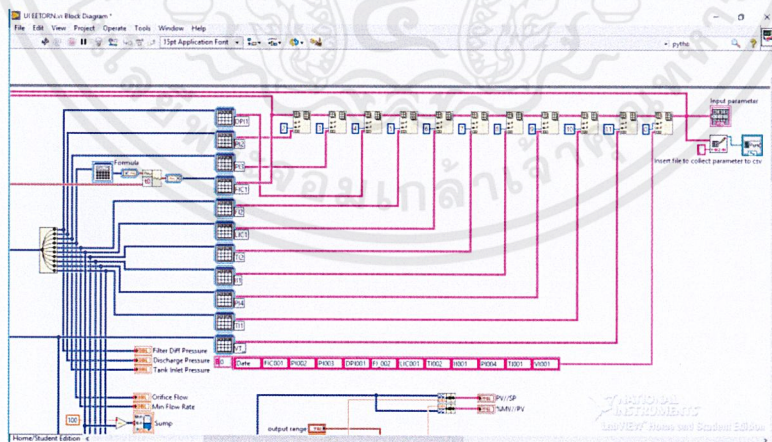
UI EETORN.vi Block Diagram *

File Edit View Project Operate Tools Window Help

15pt Application Font

pytho

Input parameter

Insert file to collect parameter to csv

Formula

DPI1

PI2

PI3

FIC1

LI2

LIC1

TI2

TI1

PI4

TI1

VT

Filter Diff Pressure

Discharge Pressure

Tank Inlet Pressure

Date FIC001 PI002 PI003 DPI001 FI_002 LIC001 TI002 I001 PI004 TI001 VI001

Orifice Flow

Min Flow Rate

Sump

100

output range

PV//SP

%MV//PV

NATIONAL INSTRUMENTS

LabVIEW Home and Student Edition

Home/Student Edition